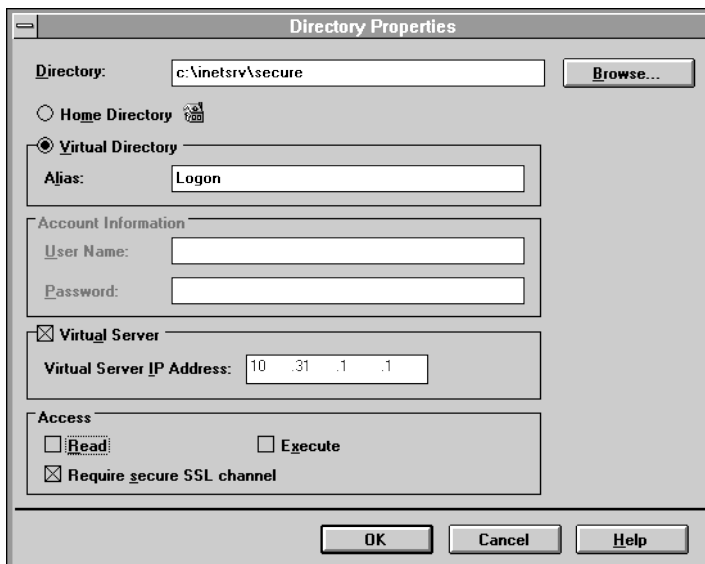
Directory Properties

Directory: c:\inetsrv\secure

Browse...

Home Directory

Virtual Directory

Alias: Logon

Account Information

User Name:

Password:

Virtual Server

Virtual Server IP Address: 10 .31 .1 .1

Access

Read

Execute

Require secure SSL channel

OK

Cancel

Help